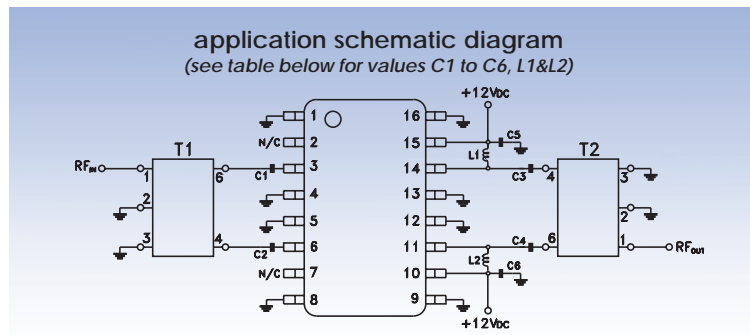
application schematic diagram
(see table below for values C1 to C6, L1&L2)

+12Vdc

RF$_{IN}$
T1
1
2
3
6
4
C1
C2
N/C
N/C
1
2
3
4
5
6
7
8
16
15
14
13
12
11
10
9
C5
L1
C3
C4
L2
C6
T2
4
6
3
2
1
RF$_{OUT}$

+12Vdc